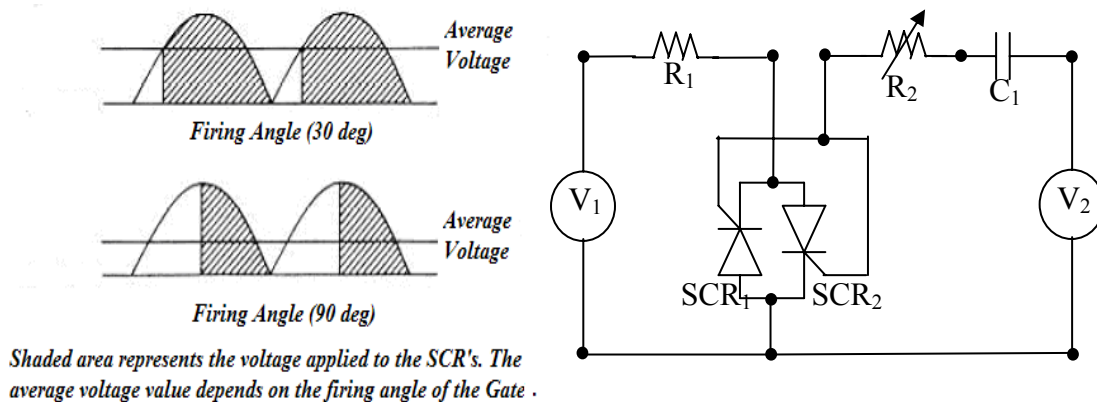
Average Voltage

Firing Angle (30 deg)

Average Voltage

Firing Angle (90 deg)

Shaded area represents the voltage applied to the SCR's. The average voltage value depends on the firing angle of the Gate .

$R_1$

$R_2$

$C_1$

$V_1$

$V_2$

$SCR_1$

$SCR_2$